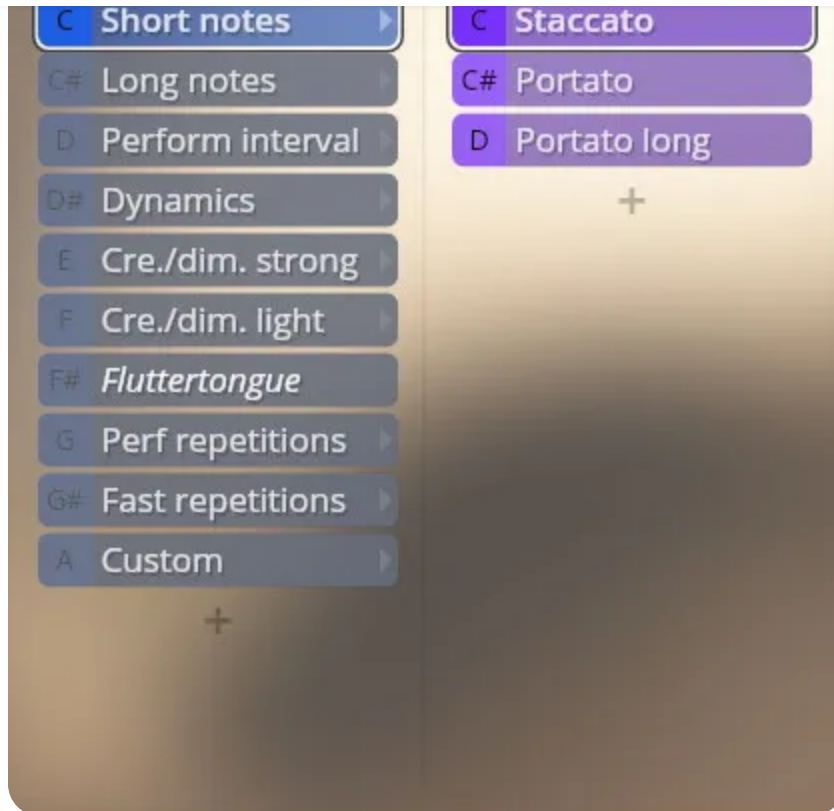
C Short notes
C# Long notes
D Perform interval
D# Dynamics
E Cre./dim. strong
F Cre./dim. light
F# Fluttertongue
G Perf repetitions
G# Fast repetitions
A Custom
+

C Staccato
C# Portato
D Portato long
+